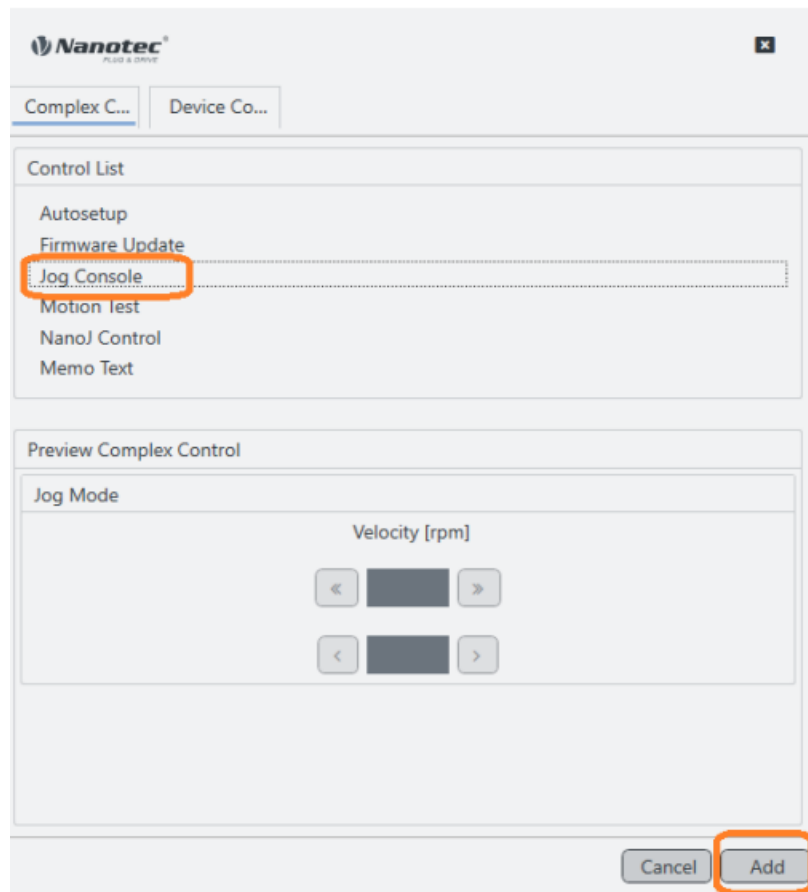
Nanotec
PLUG & DRIVE

Complex C... | Device Co...

Control List

Autosetup
Firmware Update
Jog Console
Motion Test
NanoJ Control
Memo Text

Preview Complex Control

Jog Mode

Velocity [rpm]

«  »

‹  ›

Cancel   Add